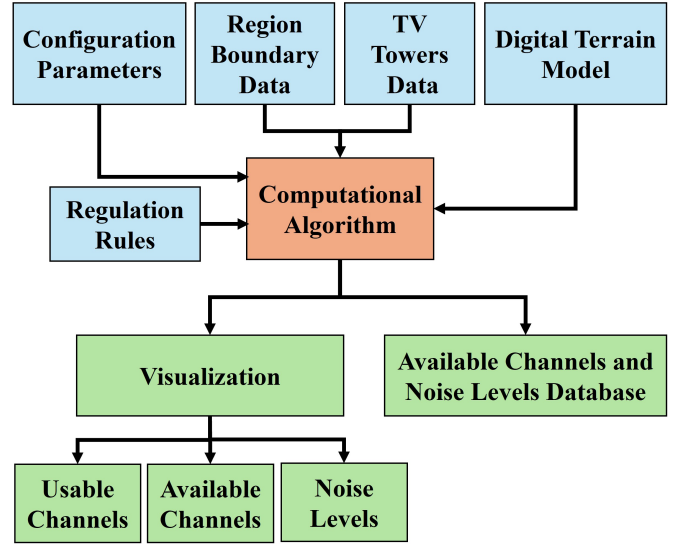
Configuration Parameters

Region Boundary Data

TV Towers Data

Digital Terrain Model

Regulation Rules

Computational Algorithm

Visualization

Available Channels and Noise Levels Database

Usable Channels

Available Channels

Noise Levels